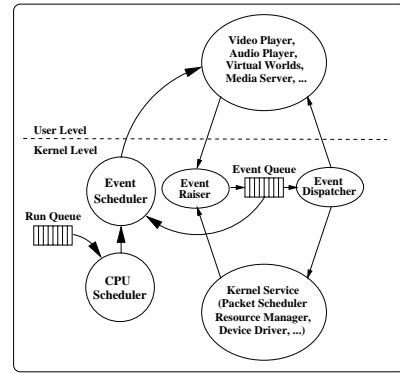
Video Player, Audio Player, Virtual Worlds, Media Server, ...

User Level

Kernel Level

Event Scheduler

Event Raiser

Event Queue

Event Dispatcher

Run Queue

CPU Scheduler

Kernel Service (Packet Scheduler Resource Manager, Device Driver, ...)